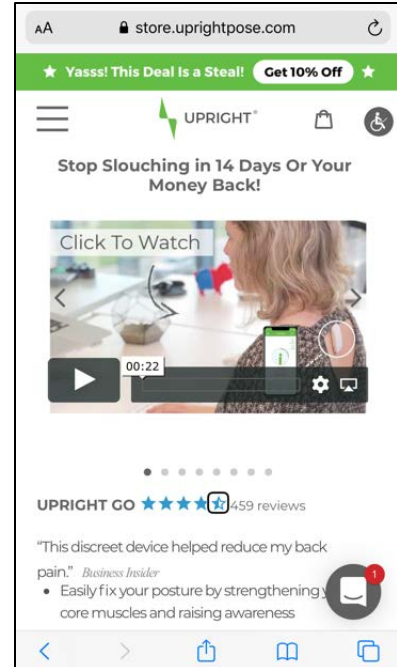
AA store.uprightpose.com

★ Yasss! This Deal Is a Steal! Get 10% Off ★

UPRIGHT®

Stop Slouching in 14 Days Or Your Money Back!

Click To Watch

00:22

UPRIGHT GO ★★★★★ 459 reviews

"This discreet device helped reduce my back pain." Business Insider

• Easily fix your posture by strengthening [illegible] core muscles and raising awareness

1